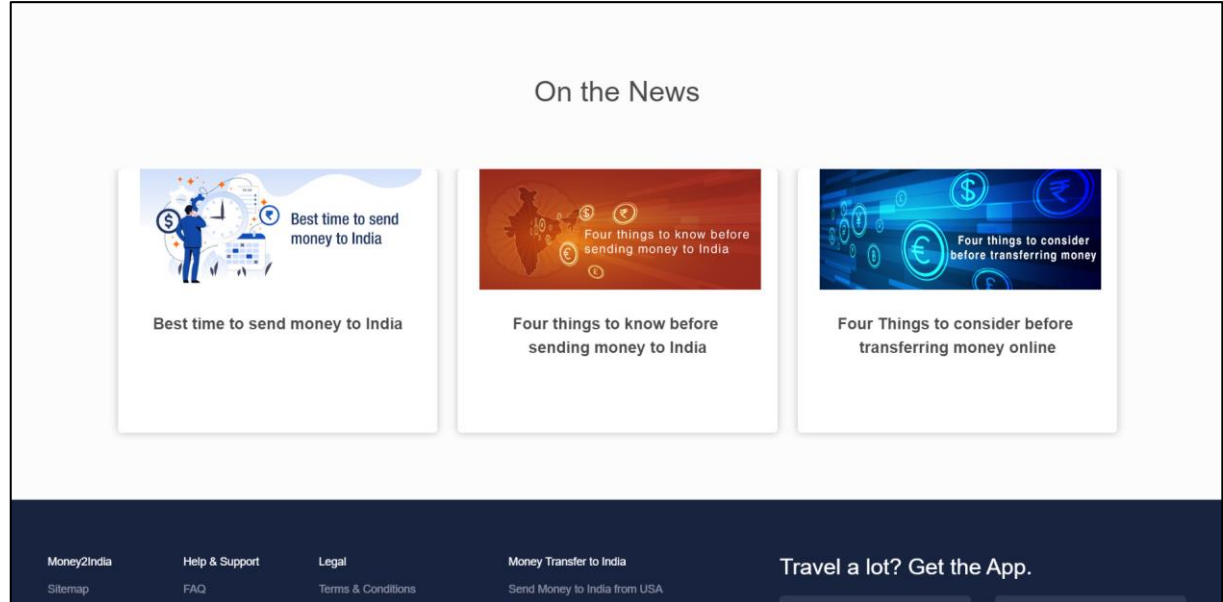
On the News

Best time to send money to India

Best time to send money to India

Four things to know before sending money to India

Four things to know before sending money to India

Four things to consider before transferring money

Four Things to consider before transferring money online

Money2India
Sitemap

Help & Support
FAQ

Legal
Terms & Conditions

Money Transfer to India
Send Money to India from USA

Travel a lot? Get the App.